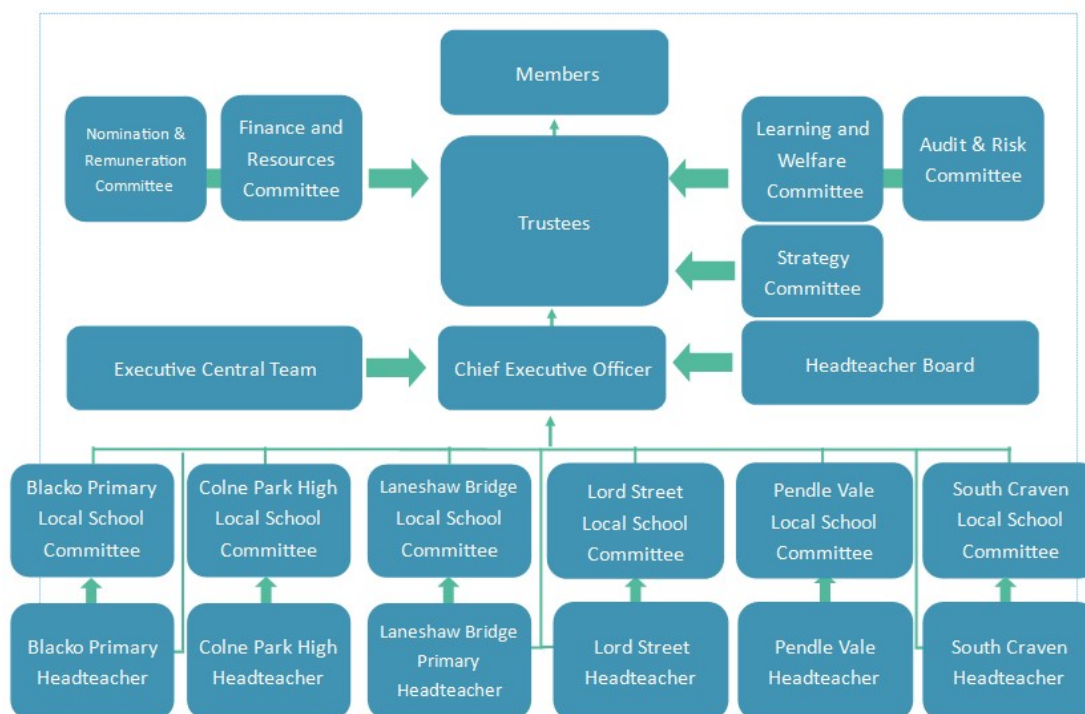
Members

Nomination & Remuneration Committee

Finance and Resources Committee

Trustees

Learning and Welfare Committee

Audit & Risk Committee

Strategy Committee

Executive Central Team

Chief Executive Officer

Headteacher Board

Blacko Primary Local School Committee

Colne Park High Local School Committee

Laneshaw Bridge Local School Committee

Lord Street Local School Committee

Pendle Vale Local School Committee

South Craven Local School Committee

Blacko Primary Headteacher

Colne Park High Headteacher

Laneshaw Bridge Primary Headteacher

Lord Street Headteacher

Pendle Vale Headteacher

South Craven Headteacher